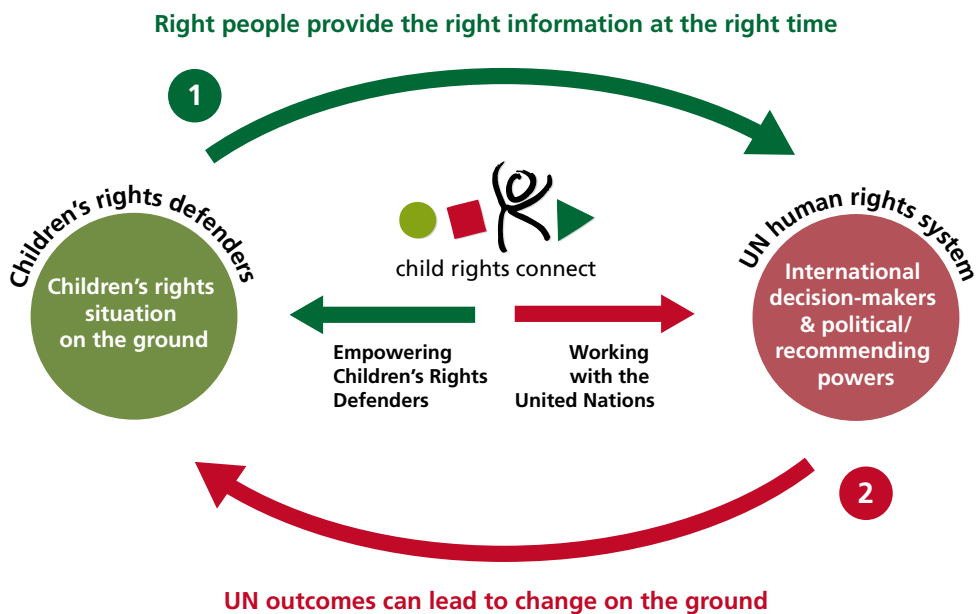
Right people provide the right information at the right time

1

Children's rights defenders

Children's rights situation on the ground

child rights connect

Empowering Children's Rights Defenders

Working with the United Nations

UN human rights system

International decision-makers & political/ recommending powers

2

UN outcomes can lead to change on the ground